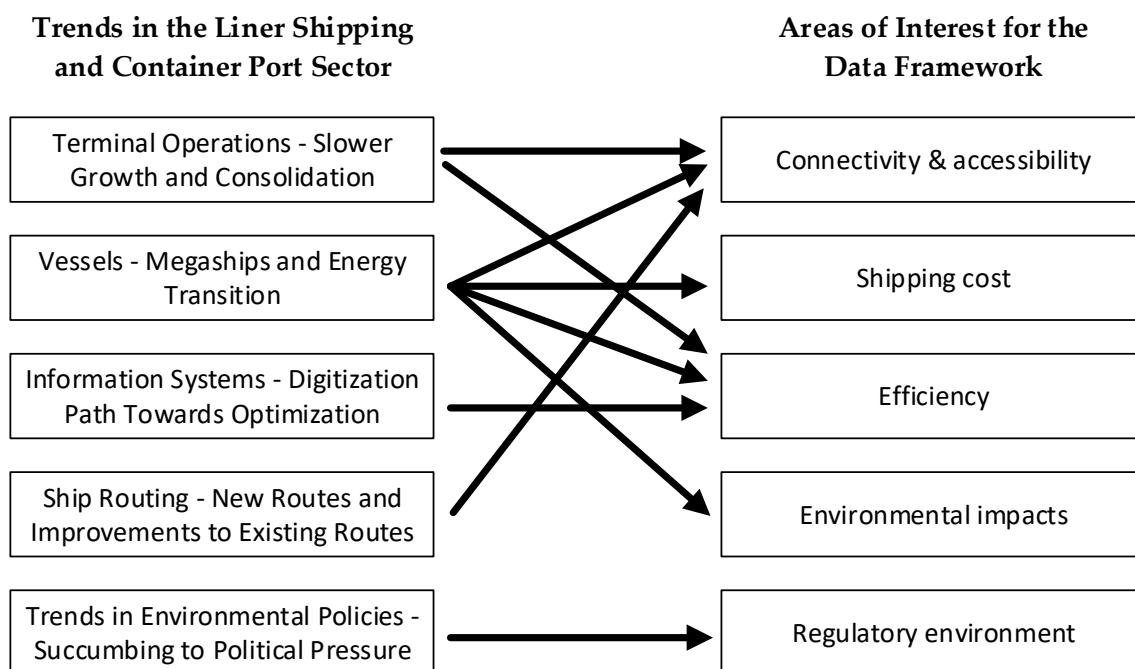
Trends in the Liner Shipping and Container Port Sector

Terminal Operations - Slower Growth and Consolidation

Vessels - Megaships and Energy Transition

Information Systems - Digitization Path Towards Optimization

Ship Routing - New Routes and Improvements to Existing Routes

Trends in Environmental Policies - Succumbing to Political Pressure

Areas of Interest for the Data Framework

Connectivity & accessibility

Shipping cost

Efficiency

Environmental impacts

Regulatory environment